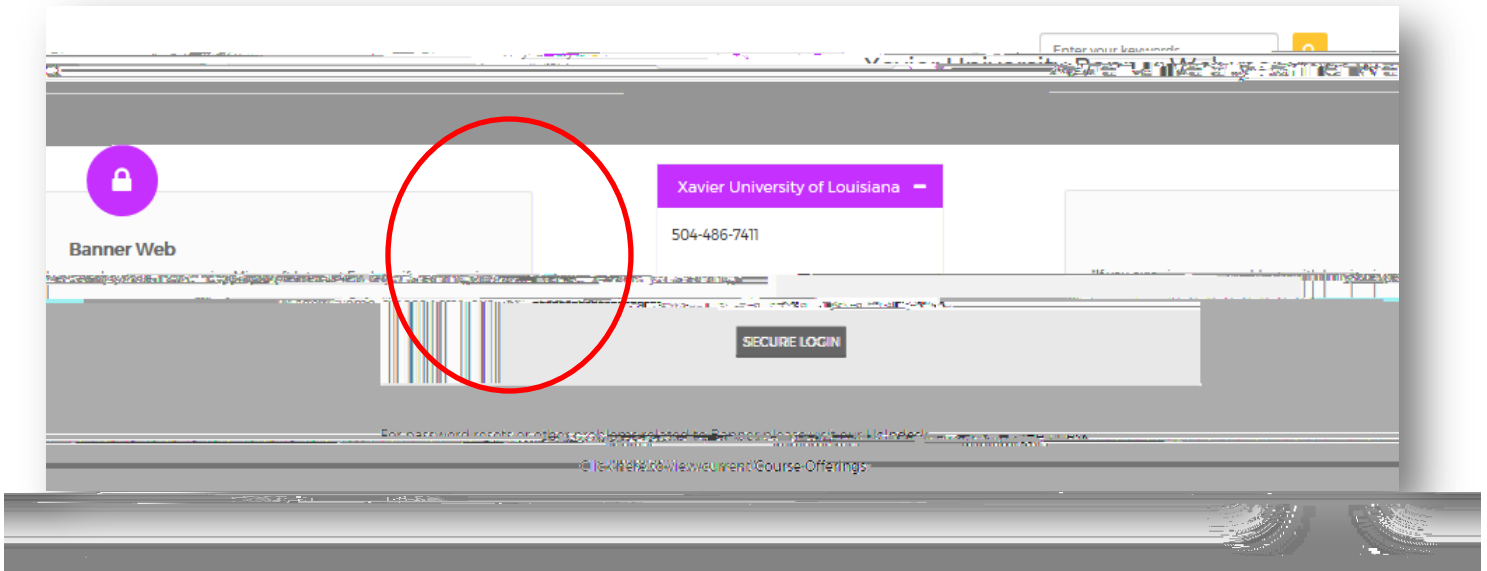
Enter your keywords

Banner Web

Xavier University of Louisiana

504-486-7411

SECURE LOGIN

For password resets or other problems related to Banner please visit our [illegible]

Click here to view current Course Offerings